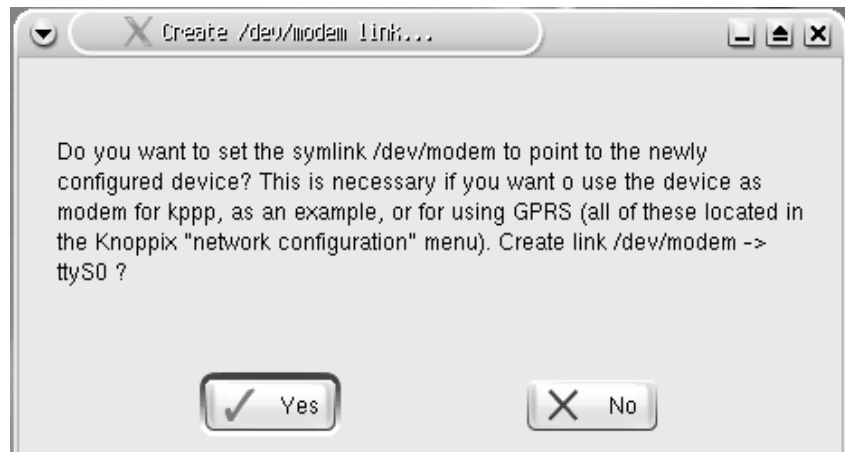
Create /dev/modem link...

Do you want to set the symlink /dev/modem to point to the newly configured device? This is necessary if you want o use the device as modem for kppp, as an example, or for using GPRS (all of these located in the Knoppix "network configuration" menu). Create link /dev/modem -> ttyS0 ?

Yes

No